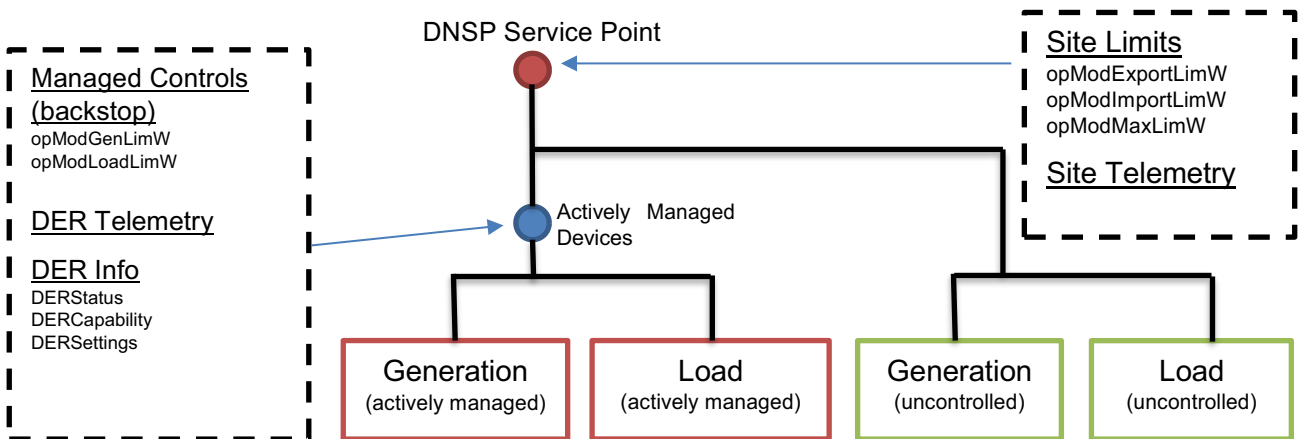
Managed Controls (backstop)
opModGenLimW
opModLoadLimW

DER Telemetry

DER Info
DERStatus
DERCapability
DERSettings

DNSP Service Point

Actively Managed Devices

Site Limits
opModExportLimW
opModImportLimW
opModMaxLimW

Site Telemetry

Generation
(actively managed)

Load
(actively managed)

Generation
(uncontrolled)

Load
(uncontrolled)